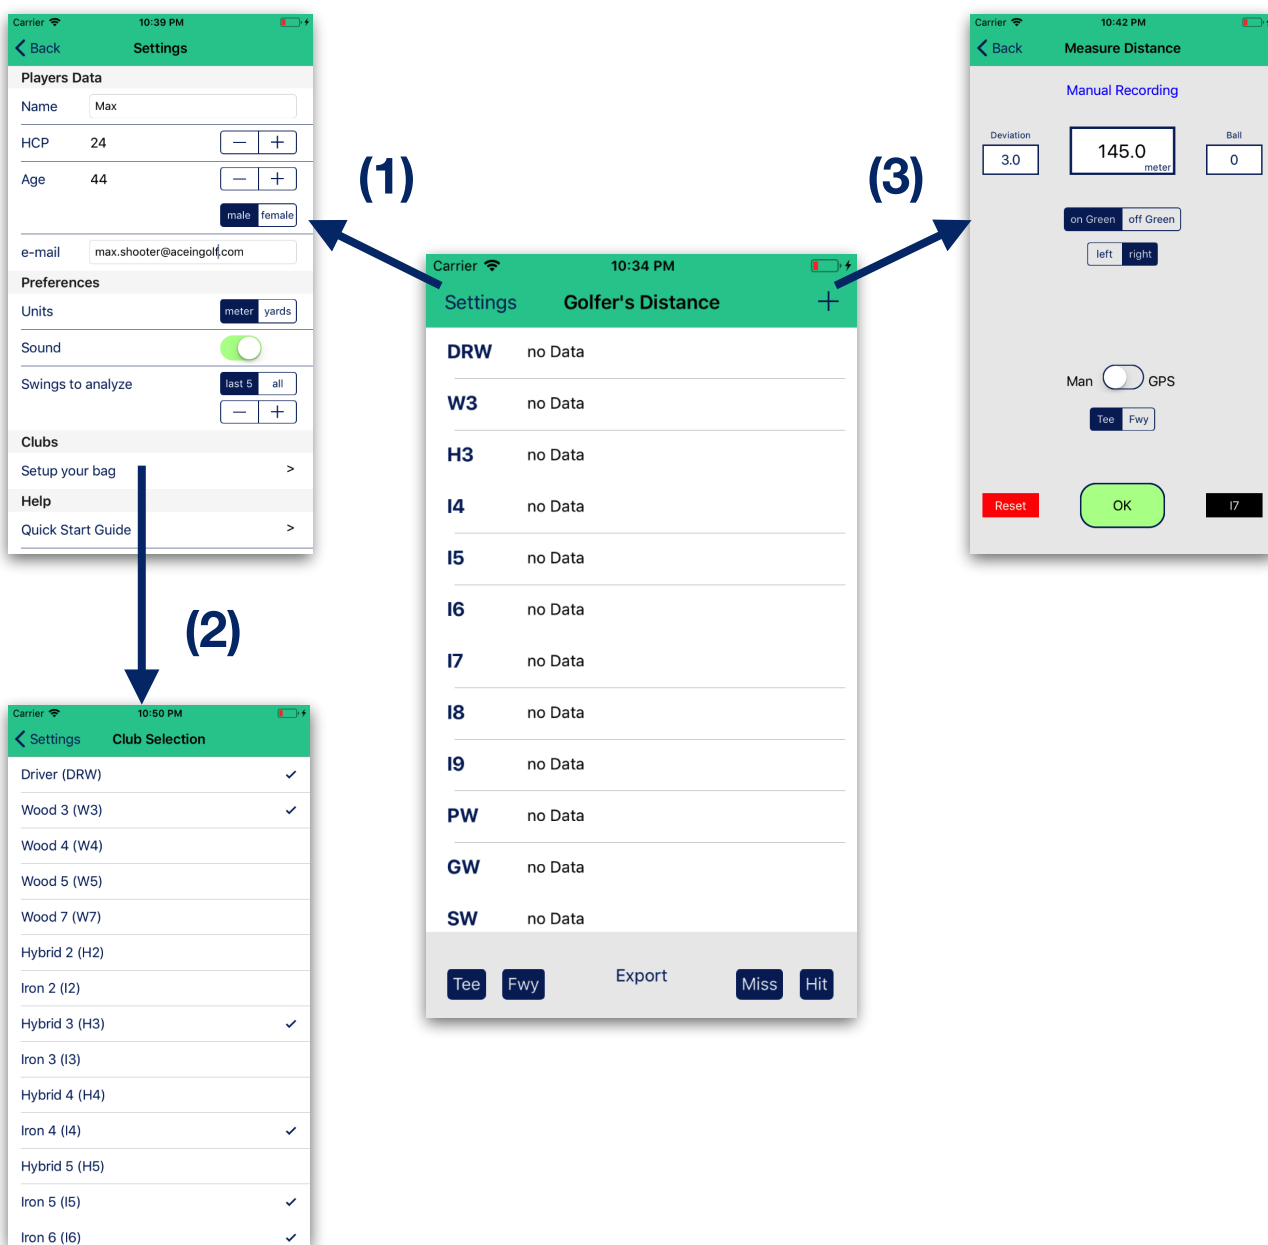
Carrier 10:39 PM
Back Settings
Players Data
Name Max
HCP 24 − +
Age 44 − +
male female
e-mail max.shooter@aceingolf.com
Preferences
Units meter yards
Sound
Swings to analyze last 5 all
− +
Clubs
Setup your bag >
Help
Quick Start Guide >

(1)

(2)

(3)

Carrier 10:34 PM
Settings Golfer's Distance +
DRW no Data
W3 no Data
H3 no Data
I4 no Data
I5 no Data
I6 no Data
I7 no Data
I8 no Data
I9 no Data
PW no Data
GW no Data
SW no Data
Tee Fwy Export Miss Hit

Carrier 10:42 PM
Back Measure Distance
Manual Recording
Deviation 3.0
145.0 meter
Ball 0
on Green off Green
left right
Man GPS
Tee Fwy
Reset OK I7

Carrier 10:50 PM
Settings Club Selection
Driver (DRW) ✓
Wood 3 (W3) ✓
Wood 4 (W4)
Wood 5 (W5)
Wood 7 (W7)
Hybrid 2 (H2)
Iron 2 (I2)
Hybrid 3 (H3) ✓
Iron 3 (I3)
Hybrid 4 (H4)
Iron 4 (I4) ✓
Hybrid 5 (H5)
Iron 5 (I5) ✓
Iron 6 (I6) ✓